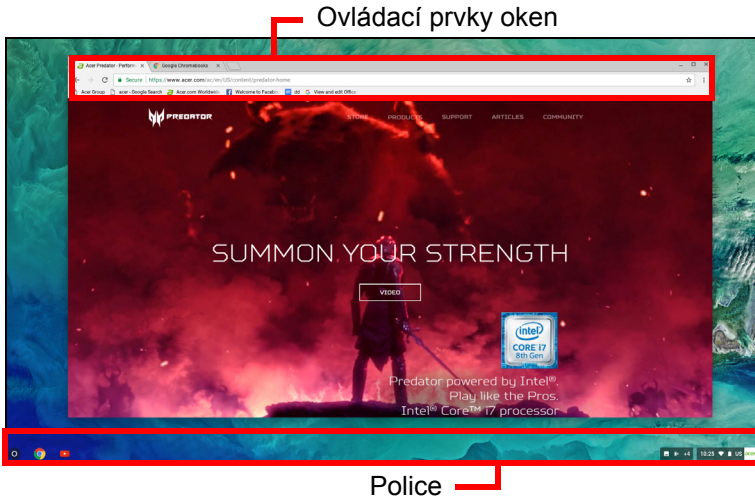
Ovládací prvky oken

Acer Predator - Perform ×
Google Chromebooks ×

Secure | https://www.acer.com/ac/en/US/content/predator-home

Acer Group
acer - Google Search
Acer.com Worldwide
Welcome to Faceboo
dd
View and edit Office

PREDATOR
STORE
PRODUCTS
SUPPORT
ARTICLES
COMMUNITY

SUMMON YOUR STRENGTH

VIDEO

intel
CORE i7
8th Gen

Predator powered by Intel®.
Play like the Pros.
Intel® Core™ i7 processor

10:25
US

Police